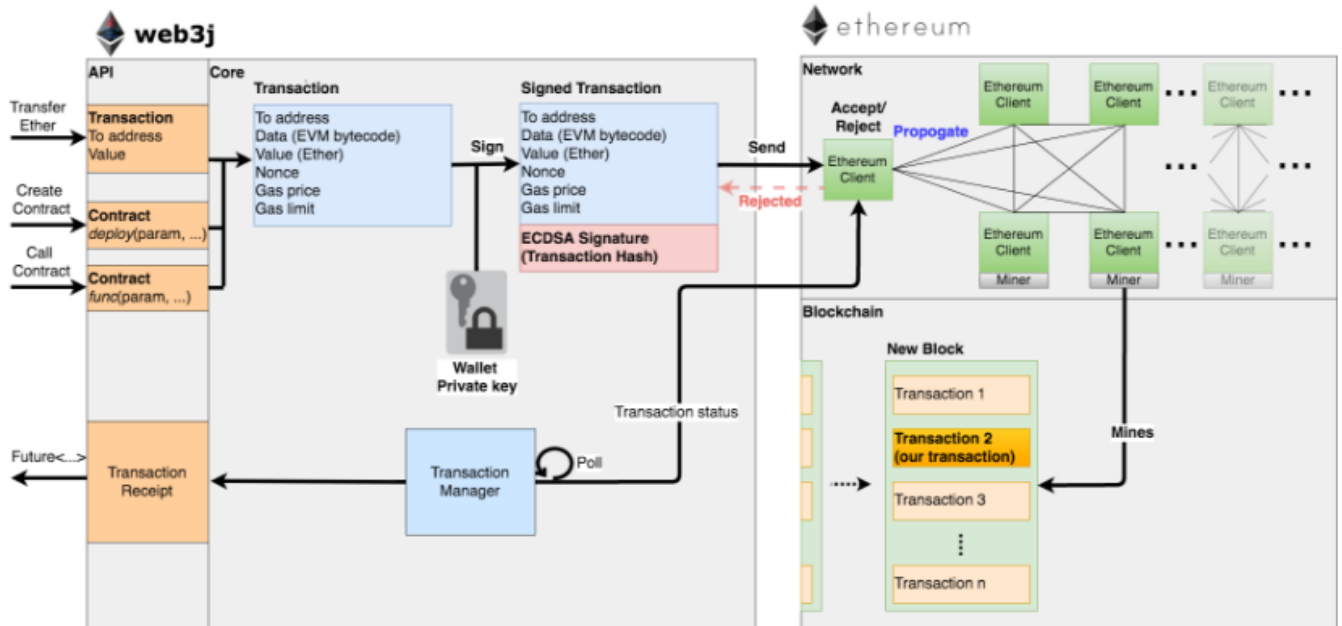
web3j

ethereum

API

Core

Transfer Ether

Transaction
To address
Value

Create Contract

Contract
deploy(param, ...)

Call Contract

Contract
func(param, ...)

Transaction
To address
Data (EVM bytecode)
Value (Ether)
Nonce
Gas price
Gas limit

Sign

Wallet
Private key

Signed Transaction
To address
Data (EVM bytecode)
Value (Ether)
Nonce
Gas price
Gas limit

ECDSA Signature
(Transaction Hash)

Send

Rejected

Network

Accept/
Reject

Propogate

Ethereum Client

Ethereum Client

Ethereum Client

Ethereum Client

Ethereum Client
Miner

Ethereum Client
Miner

Ethereum Client
Miner

Blockchain

New Block

Transaction 1

Transaction 2
(our transaction)

Transaction 3

Transaction n

Mines

Transaction status

Future<...>

Transaction Receipt

Transaction Manager

Poll